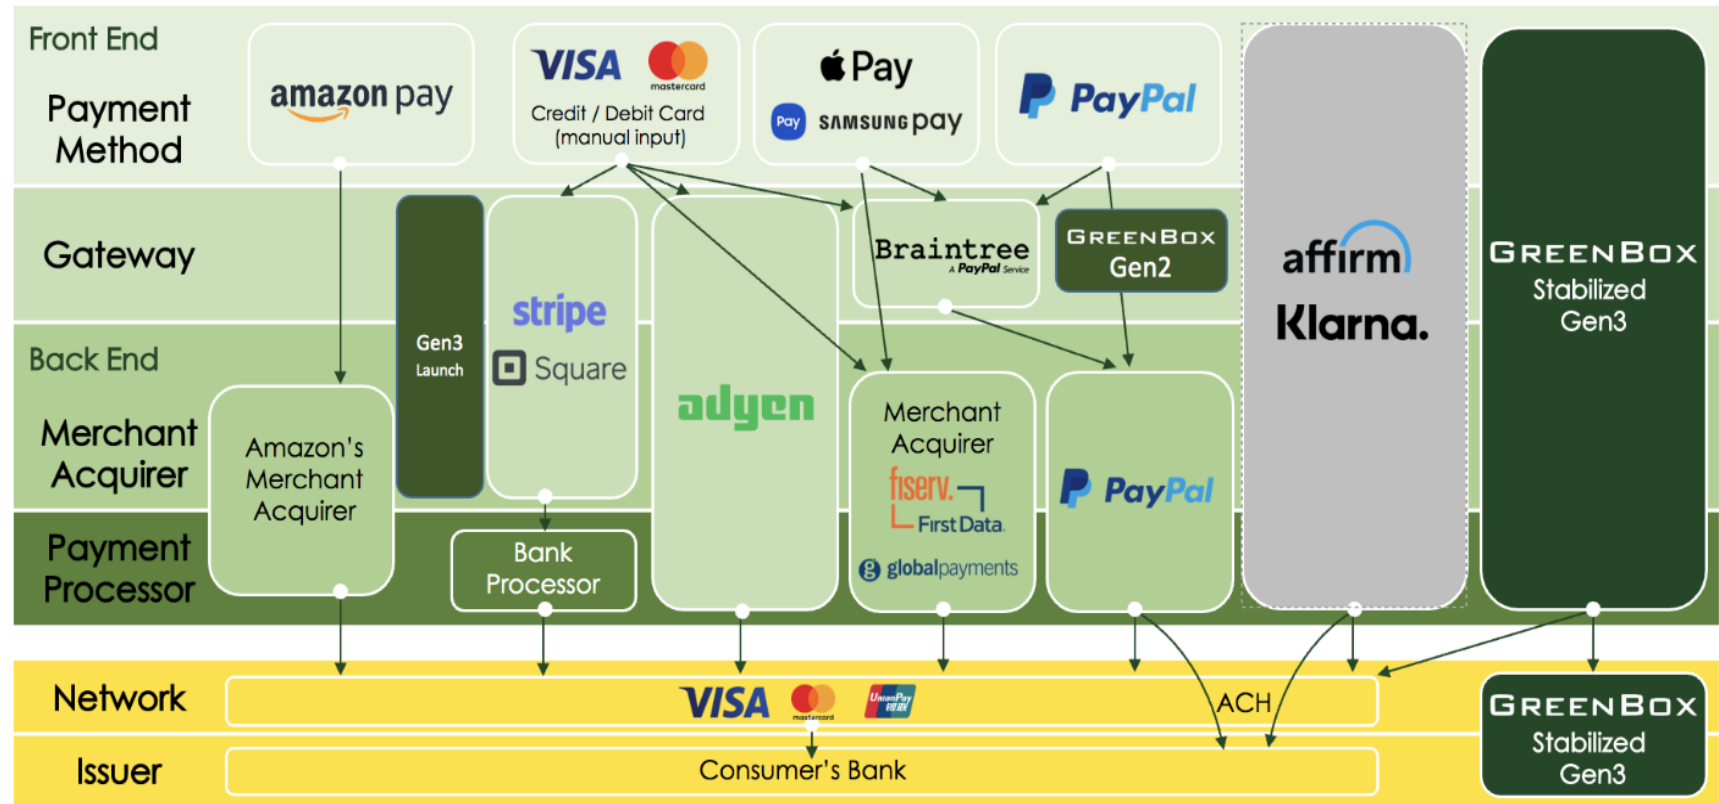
Front End

Payment Method

amazon pay

VISA mastercard
Credit / Debit Card (manual input)

Pay
Pay SAMSUNG pay

PayPal

Gateway

Gen3 Launch

stripe
Square

adyen

Braintree
A PayPal Service

GREENBOX Gen2

affirm
Klarna.

GREENBOX Stabilized Gen3

Back End

Merchant Acquirer

Payment Processor

Amazon's Merchant Acquirer

Bank Processor

Merchant Acquirer
fiserv.
First Data.
globalpayments

PayPal

Network

VISA mastercard UnionPay 银联

ACH

Issuer

Consumer's Bank

GREENBOX Stabilized Gen3